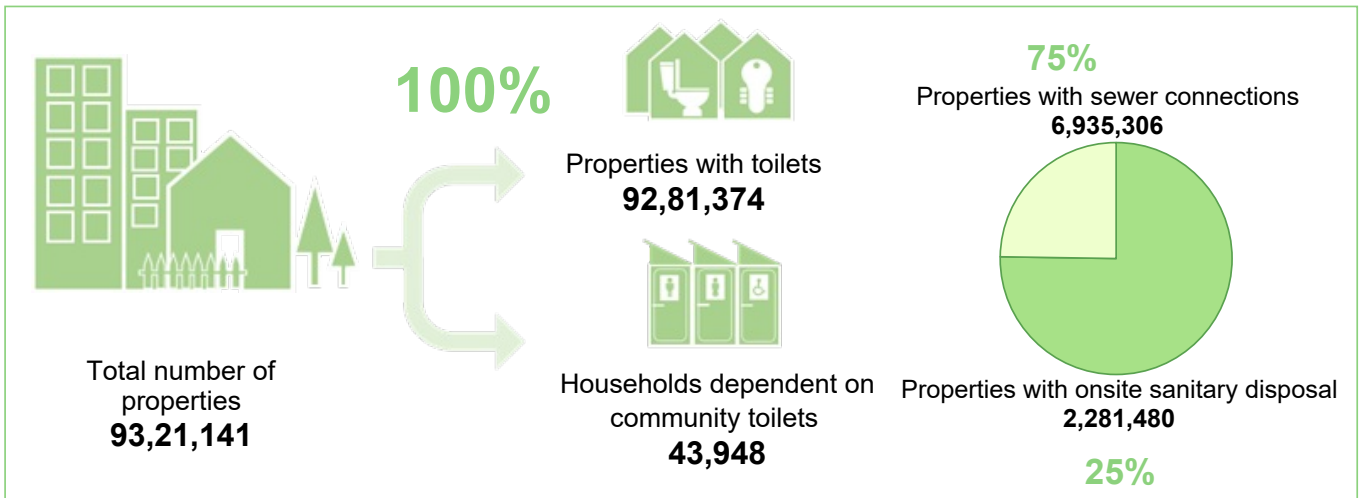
Total number of properties
93,21,141

100%

Properties with toilets
92,81,374

Households dependent on community toilets
43,948

75%
Properties with sewer connections
6,935,306

Properties with onsite sanitary disposal
2,281,480

25%